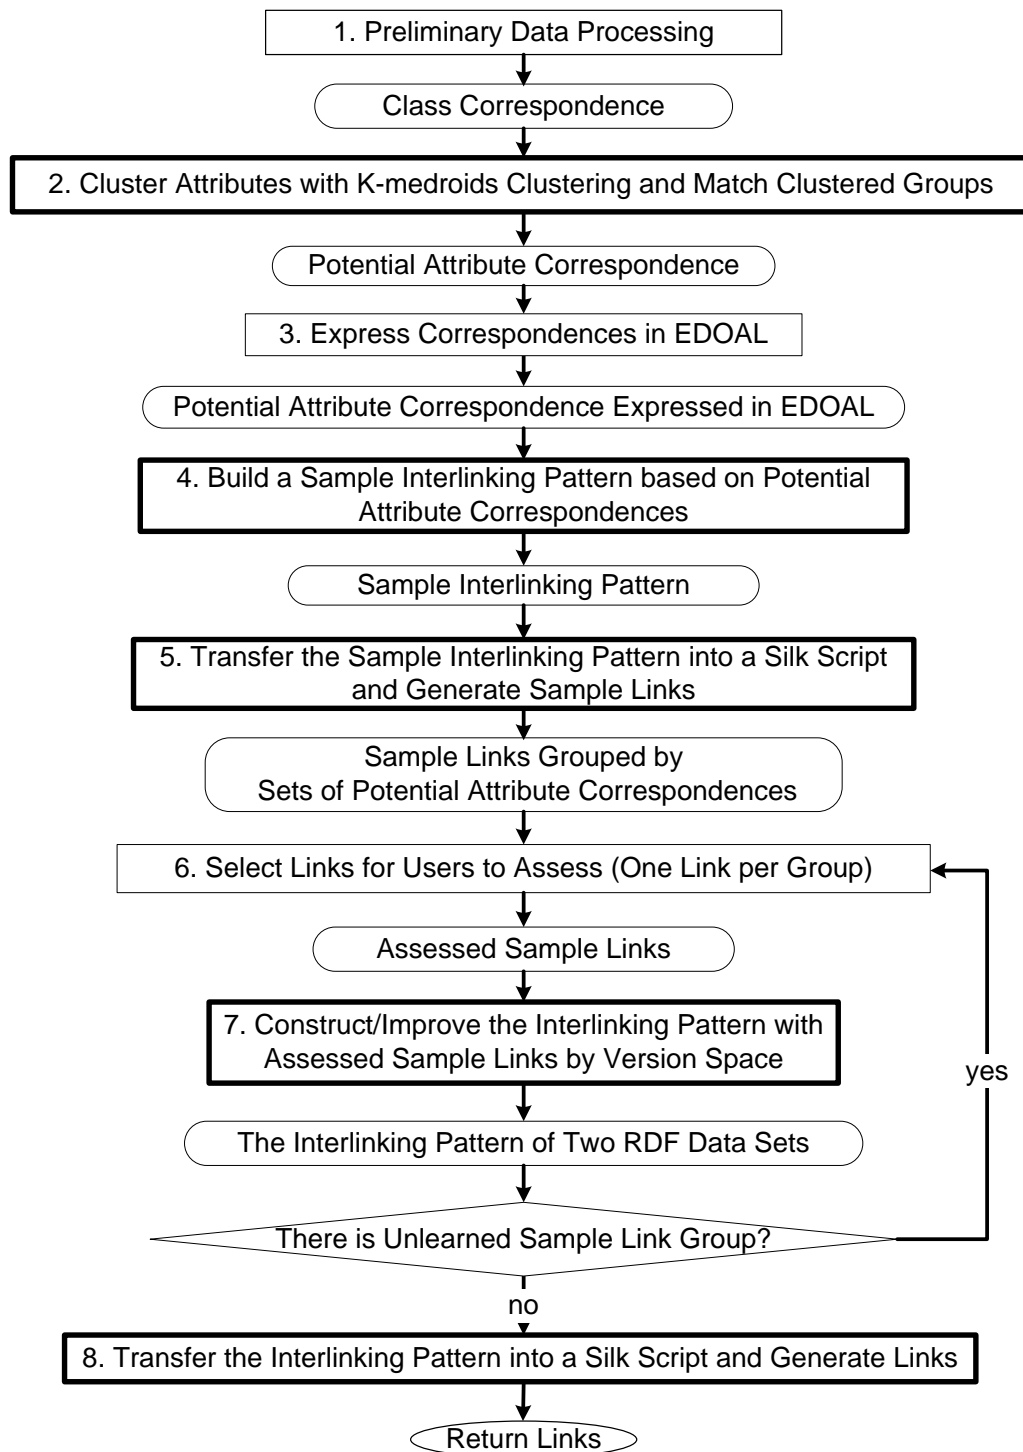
1. Preliminary Data Processing

Class Correspondence

2. Cluster Attributes with K-medroids Clustering and Match Clustered Groups

Potential Attribute Correspondence

3. Express Correspondences in EDOAL

Potential Attribute Correspondence Expressed in EDOAL

4. Build a Sample Interlinking Pattern based on Potential Attribute Correspondences

Sample Interlinking Pattern

5. Transfer the Sample Interlinking Pattern into a Silk Script and Generate Sample Links

Sample Links Grouped by Sets of Potential Attribute Correspondences

6. Select Links for Users to Assess (One Link per Group)

Assessed Sample Links

7. Construct/Improve the Interlinking Pattern with Assessed Sample Links by Version Space

yes

The Interlinking Pattern of Two RDF Data Sets

There is Unlearned Sample Link Group?

no

8. Transfer the Interlinking Pattern into a Silk Script and Generate Links

Return Links